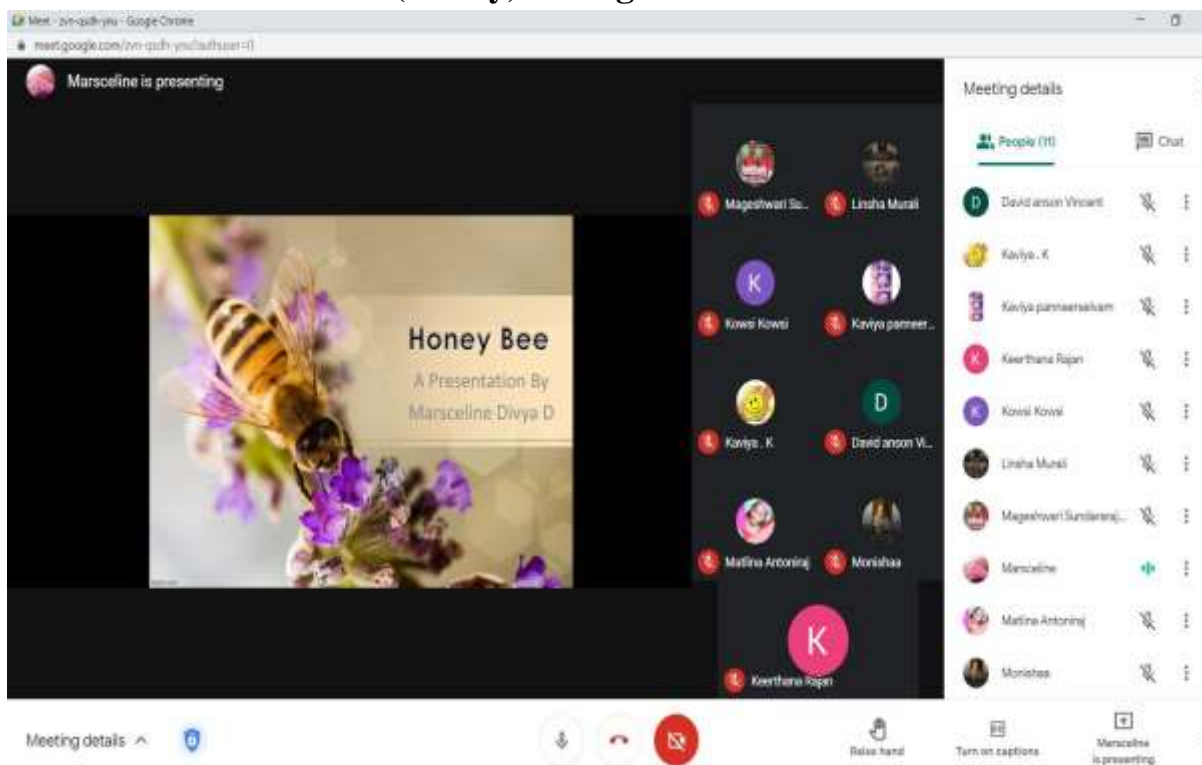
Meet - zvn-qsdh-yeu - Google Chrome

meet.google.com/zvn-qsdh-yeu?authuser=0

Marsceline is presenting

Honey Bee

A Presentation By

Marsceline Divya D

Mageshwari Su...

Linsha Murali

K

Kowsi Kowsi

Kaviya panneer...

Kaviya . K

D

David anson Vi...

Matlina Antoniraj

Monishaa

K

Keerthana Rajan

Meeting details

People (11)

Chat

D David anson Vincent

Kaviya . K

Kaviya panneerselvam

K Keerthana Rajan

K Kowsi Kowsi

Linsha Murali

Mageshwari Sundararaj...

Marsceline

Matlina Antoniraj

Monishaa

Meeting details

Raise hand

Turn on captions

Marsceline is presenting